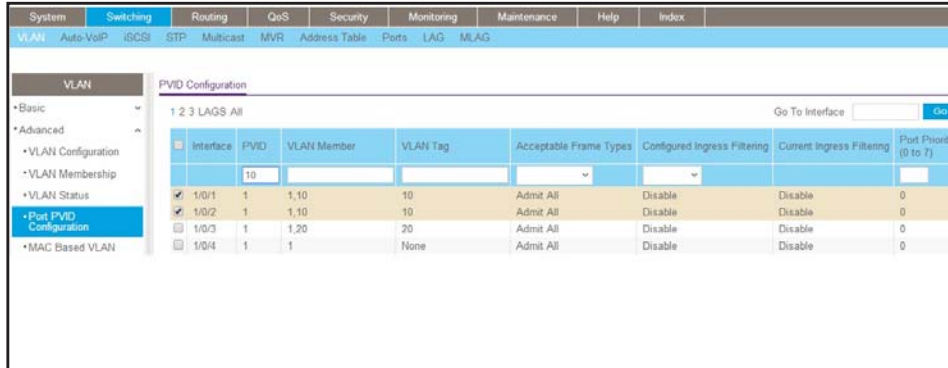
System Switching Routing QoS Security Monitoring Maintenance Help Index

VLAN Auto-VoIP iSCSI STP Multicast MVR Address Table Ports LAG MLAG

VLAN

• Basic
• Advanced
• VLAN Configuration
• VLAN Membership
• VLAN Status
• Port PVID Configuration
• MAC Based VLAN

PVID Configuration

1 2 3 LAGS All

Go To Interface Go

| | Interface | PVID | VLAN Member | VLAN Tag | Acceptable Frame Types | Configured Ingress Filtering | Current Ingress Filtering | Port Priority (0 to 7) |
|---|---|---|---|---|---|---|---|---|
| | | 10 | | | | | | |
| ✔ | 1/0/1 | 1 | 1,10 | 10 | Admit All | Disable | Disable | 0 |
| ✔ | 1/0/2 | 1 | 1,10 | 10 | Admit All | Disable | Disable | 0 |
| | 1/0/3 | 1 | 1,20 | 20 | Admit All | Disable | Disable | 0 |
| | 1/0/4 | 1 | 1 | None | Admit All | Disable | Disable | 0 |